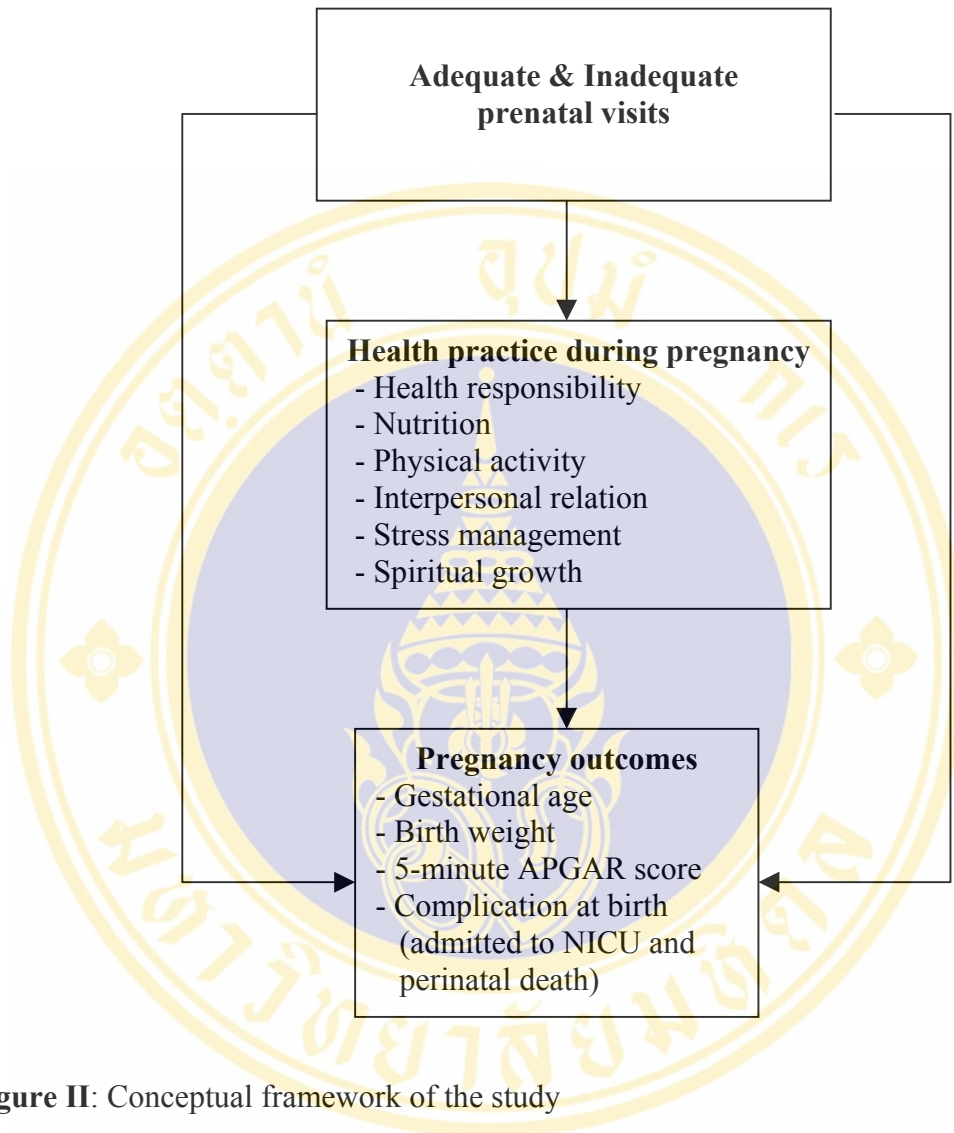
Adequate & Inadequate prenatal visits

Health practice during pregnancy
- Health responsibility
- Nutrition
- Physical activity
- Interpersonal relation
- Stress management
- Spiritual growth

Pregnancy outcomes
- Gestational age
- Birth weight
- 5-minute APGAR score
- Complication at birth (admitted to NICU and perinatal death)

gure II: Conceptual framework of the study